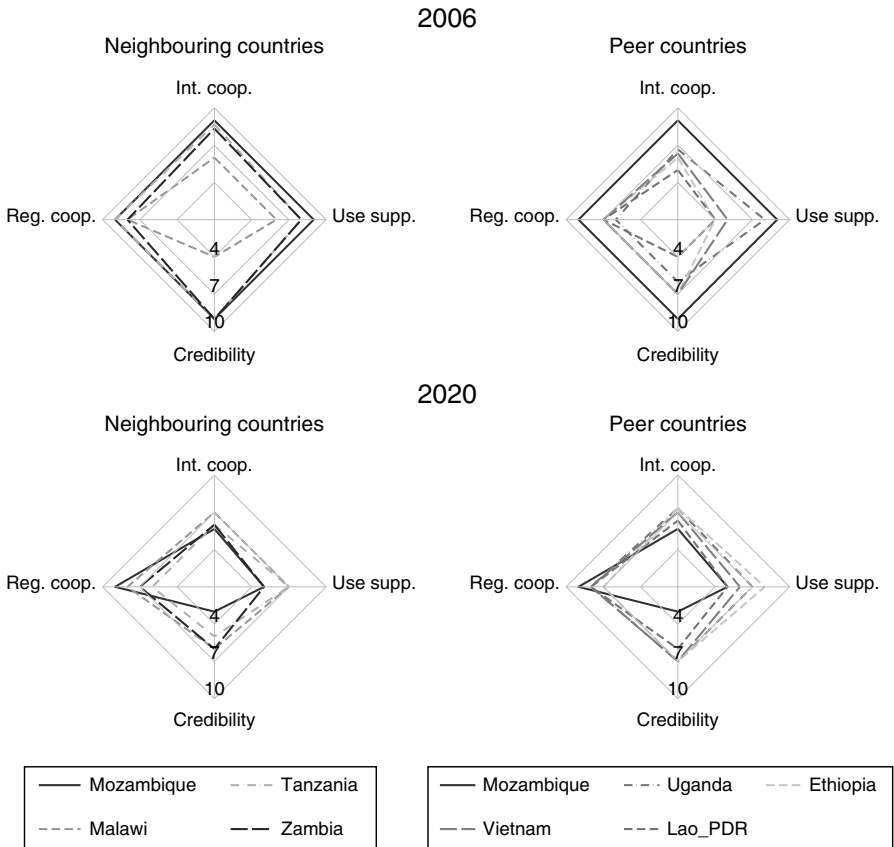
2006

Neighbouring countries

Int. coop.

Reg. coop.

Use supp.

4

7

10

Credibility

Peer countries

Int. coop.

Reg. coop.

Use supp.

4

7

10

Credibility

2020

Neighbouring countries

Int. coop.

Reg. coop.

Use supp.

4

7

10

Credibility

Peer countries

Int. coop.

Reg. coop.

Use supp.

4

7

10

Credibility

Mozambique
Tanzania
Malawi
Zambia

Mozambique
Uganda
Ethiopia
Vietnam
Lao_PDR